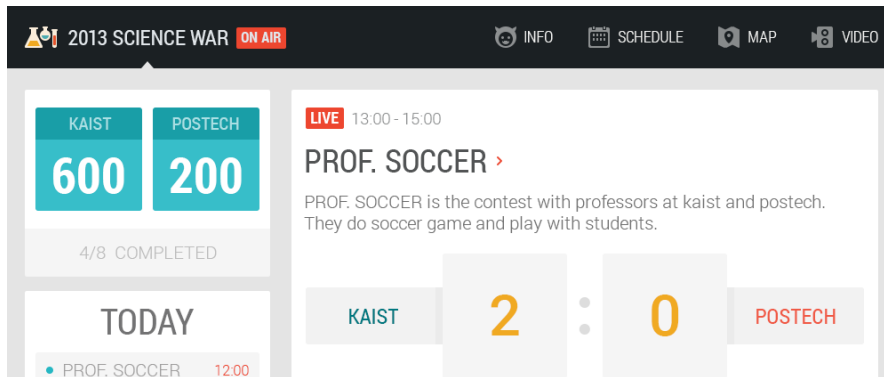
2013 SCIENCE WAR ON AIR

INFO SCHEDULE MAP VIDEO

| KAIST | POSTECH |
|---|---|
| 600 | 200 |

4/8 COMPLETED

TODAY

PROF. SOCCER 12:00

LIVE 13:00 - 15:00

PROF. SOCCER ›

PROF. SOCCER is the contest with professors at kaist and postech. They do soccer game and play with students.

| KAIST | 2 | : | 0 | POSTECH |
|---|---|---|---|---|